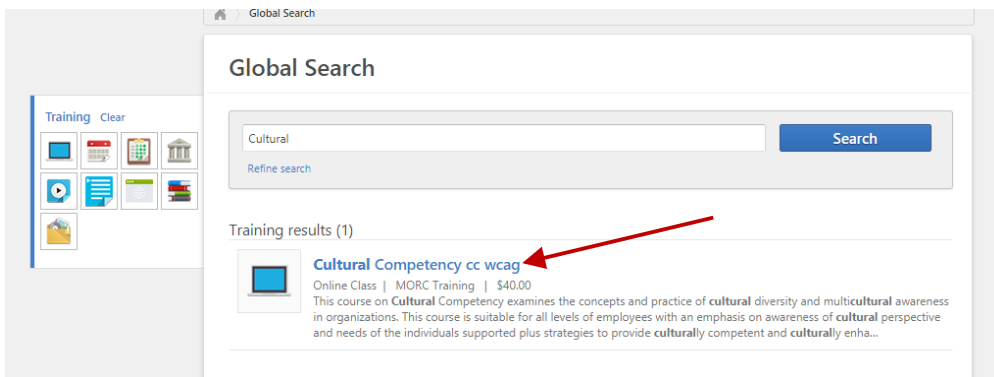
Global Search

Training Clear

Global Search

Cultural

Search

Refine search

Training results (1)

Cultural Competency cc wcag

Online Class | MORC Training | $40.00

This course on Cultural Competency examines the concepts and practice of cultural diversity and multicultural awareness in organizations. This course is suitable for all levels of employees with an emphasis on awareness of cultural perspective and needs of the individuals supported plus strategies to provide culturally competent and culturally enha...